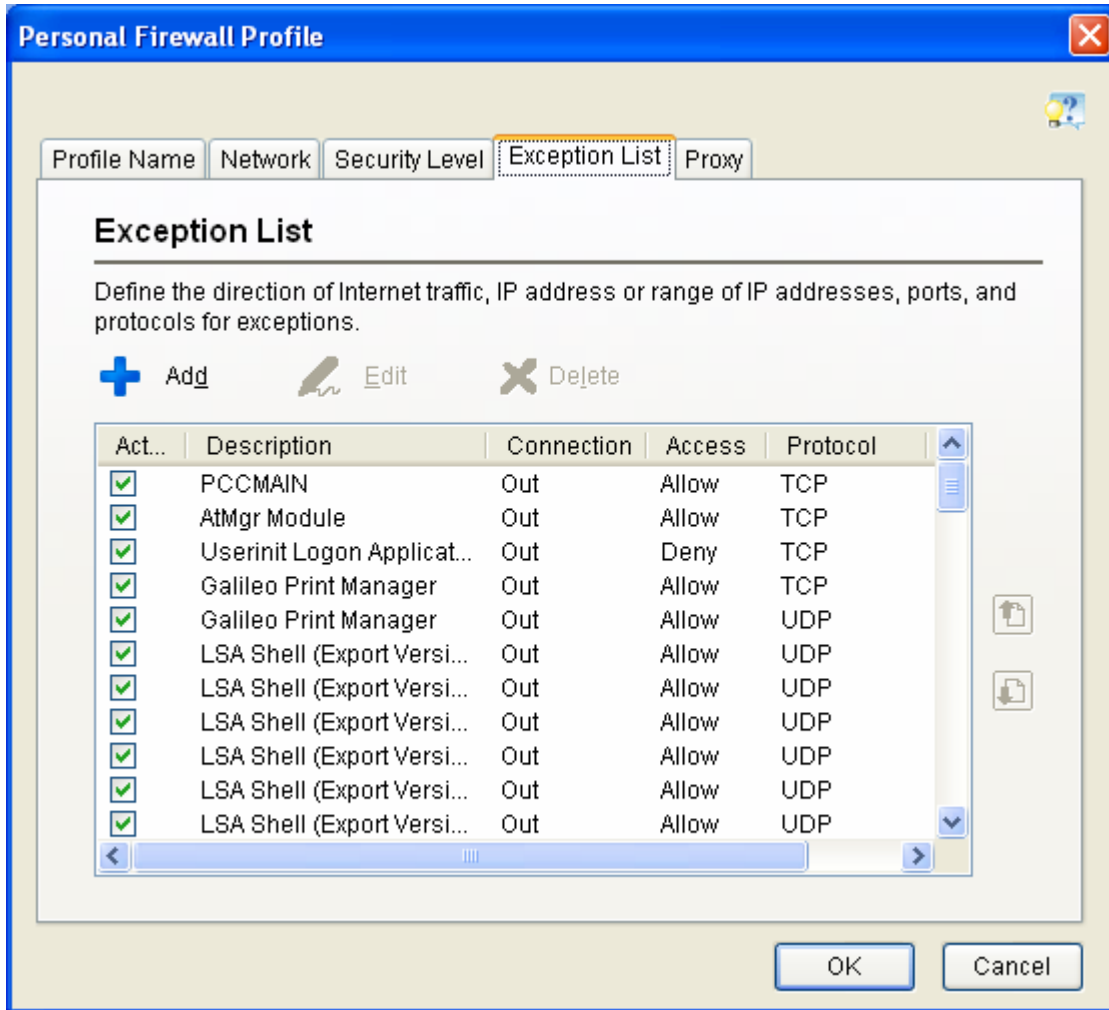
Personal Firewall Profile

Profile Name | Network | Security Level | Exception List | Proxy

Exception List

Define the direction of Internet traffic, IP address or range of IP addresses, ports, and protocols for exceptions.

Add Edit Delete

| Act... | Description | Connection | Access | Protocol |
|---|---|---|---|---|
| | PCCMAIN | Out | Allow | TCP |
| | AtMgr Module | Out | Allow | TCP |
| | Userinit Logon Applicat... | Out | Deny | TCP |
| | Galileo Print Manager | Out | Allow | TCP |
| | Galileo Print Manager | Out | Allow | UDP |
| | LSA Shell (Export Versi... | Out | Allow | UDP |
| | LSA Shell (Export Versi... | Out | Allow | UDP |
| | LSA Shell (Export Versi... | Out | Allow | UDP |
| | LSA Shell (Export Versi... | Out | Allow | UDP |
| | LSA Shell (Export Versi... | Out | Allow | UDP |
| | LSA Shell (Export Versi... | Out | Allow | UDP |

OK Cancel